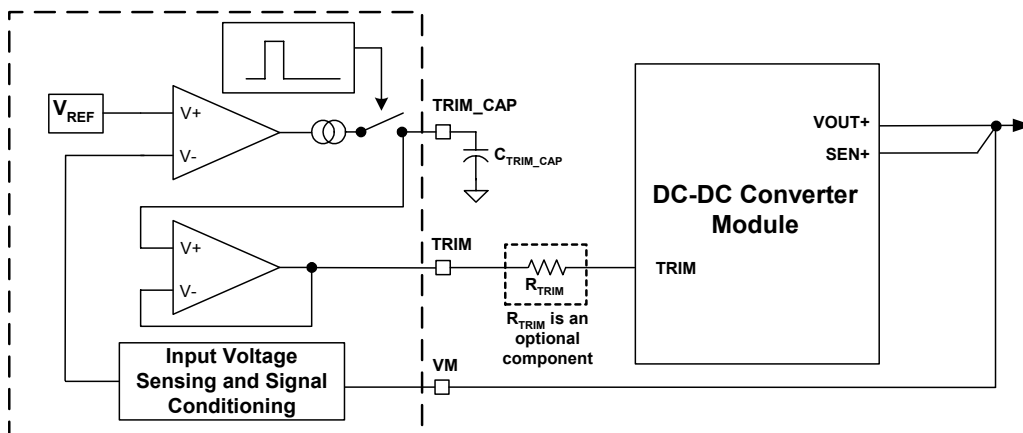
$V_{REF}$

V+

V-

TRIM_CAP

$C_{TRIM\_CAP}$

V+

V-

TRIM

$R_{TRIM}$

$R_{TRIM}$ is an optional component

Input Voltage Sensing and Signal Conditioning

VM

VOUT+

SEN+

DC-DC Converter Module

TRIM